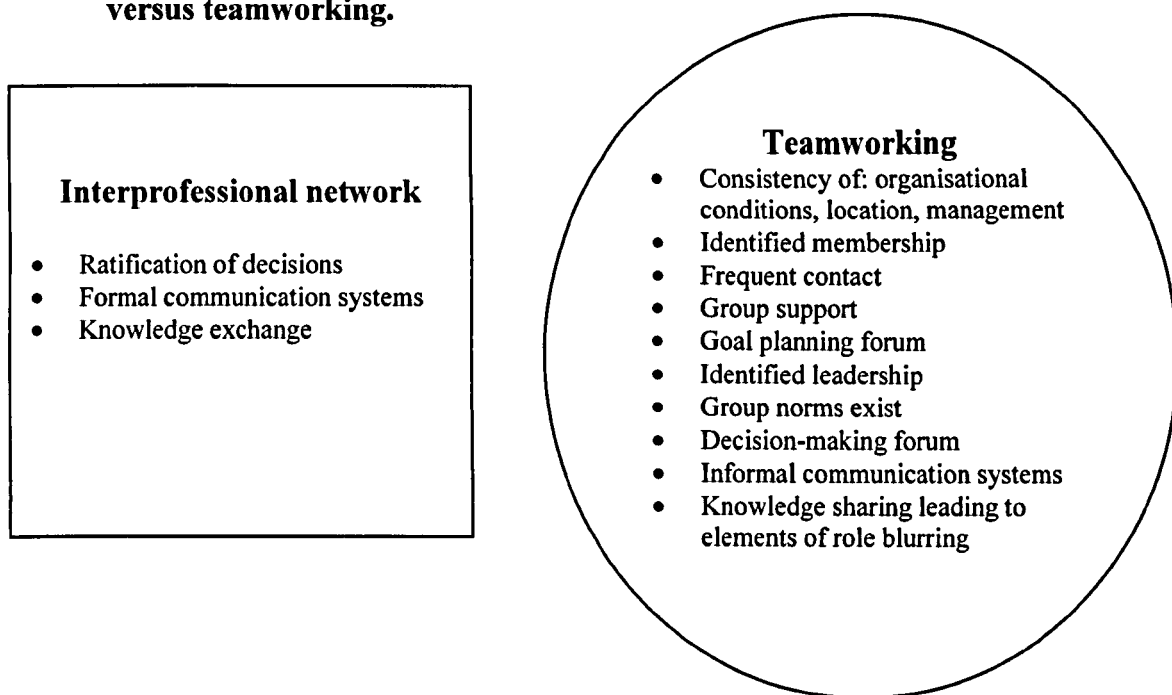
versus teamworking.

Interprofessional network

- Ratification of decisions
- Formal communication systems
- Knowledge exchange

Teamworking

- Consistency of: organisational conditions, location, management
- Identified membership
- Frequent contact
- Group support
- Goal planning forum
- Identified leadership
- Group norms exist
- Decision-making forum
- Informal communication systems
- Knowledge sharing leading to elements of role blurring